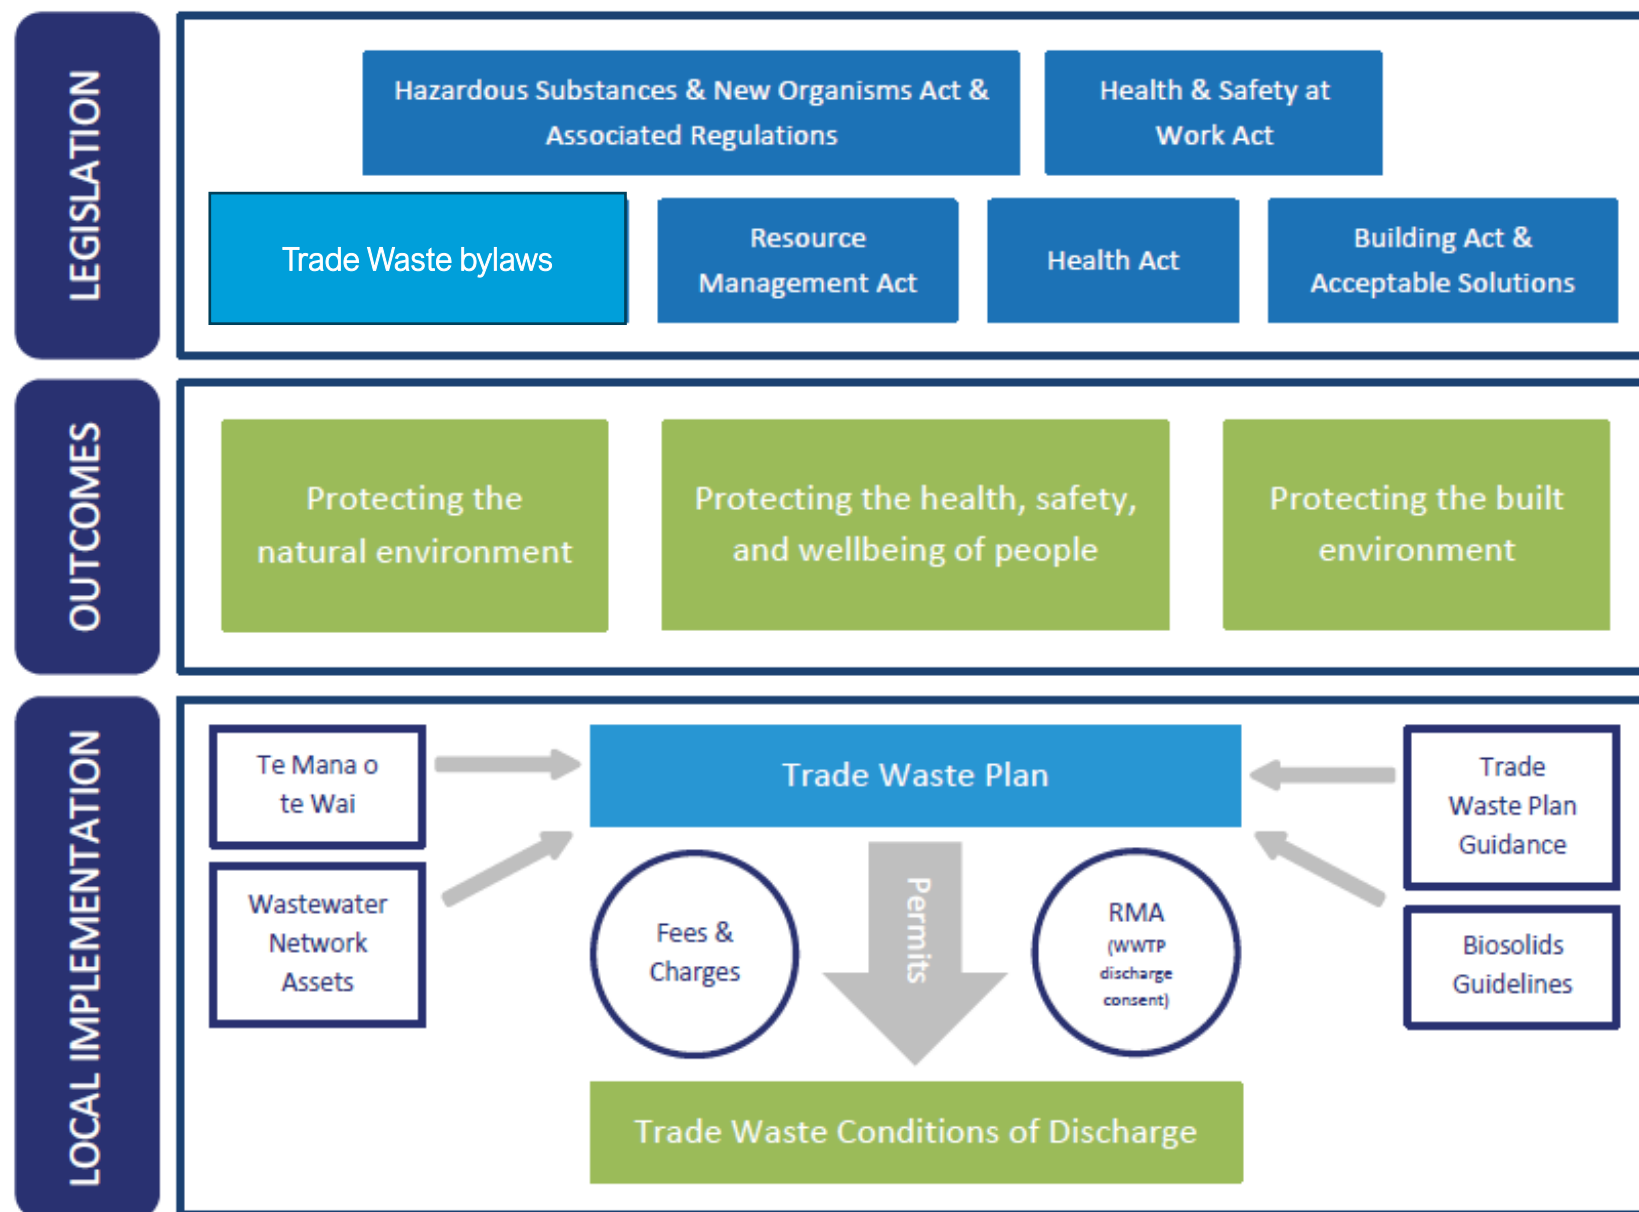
LEGISLATION

Hazardous Substances & New Organisms Act & Associated Regulations

Health & Safety at Work Act

Trade Waste bylaws

Resource Management Act

Health Act

Building Act & Acceptable Solutions

OUTCOMES

Protecting the natural environment

Protecting the health, safety, and wellbeing of people

Protecting the built environment

LOCAL IMPLEMENTATION

Te Mana o te Wai

Wastewater Network Assets

Trade Waste Plan

Trade Waste Plan Guidance

Biosolids Guidelines

Fees & Charges

Permits

RMA (WWTP discharge consent)

Trade Waste Conditions of Discharge